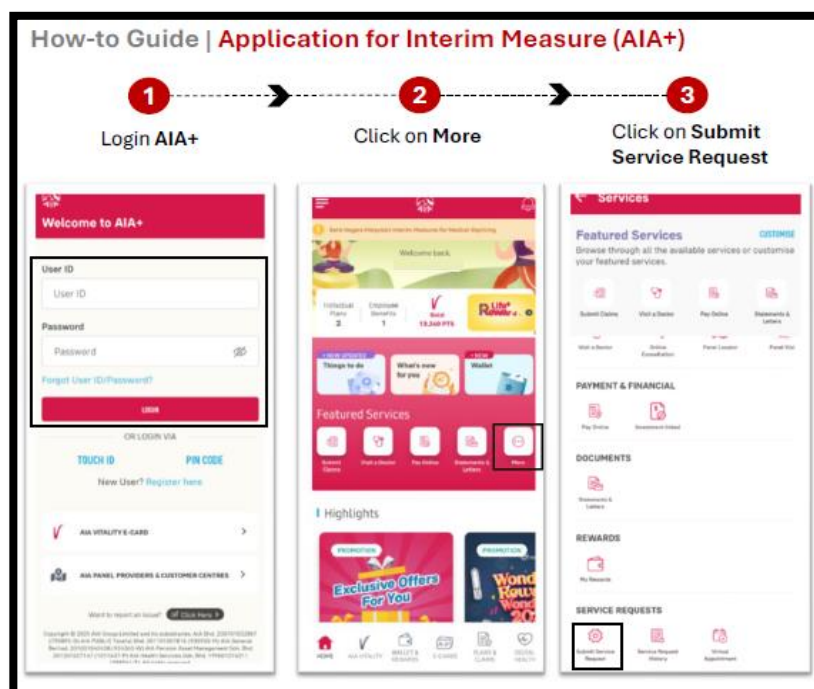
How-to Guide | Application for Interim Measure (AIA+)

1
Login AIA+

2
Click on More

3
Click on Submit Service Request

Welcome to AIA+

User ID

User ID

Password

Password

Forgot User ID/Password?

LOGIN

OR LOGIN VIA

TOUCH ID

PIN CODE

New User? Register here

AIA VITALITY E-CARD

AIA PANEL PROVIDERS & CUSTOMER CENTRES

Want to report an issue? Click Here

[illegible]

Welcome back

Individual Plans 3

Employee Benefits 1

19,260 PTS

Things to do

What's new for you

Wallet

Featured Services

Submit Claims

Visit a Doctor

Pay Online

Statements & Letters

More

Highlights

PROMOTION

Exclusive Offers For You

PROMOTION

HOME

AIA VITALITY

WALLET & REWARDS

E-CARDS

PLANS & CLAIMS

DIGITAL HEALTH

Services

Featured Services

CUSTOMISE

Browse through all the available services or customise your featured services.

Submit Claims

Visit a Doctor

Pay Online

Statements & Letters

Visit a Doctor

Online Consultation

Panel Locator

Panel Visit

PAYMENT & FINANCIAL

Pay Online

Investment-linked

DOCUMENTS

Statements & Letters

REWARDS

My Rewards

SERVICE REQUESTS

Submit Service Request

Service Request History

Virtual Appointment